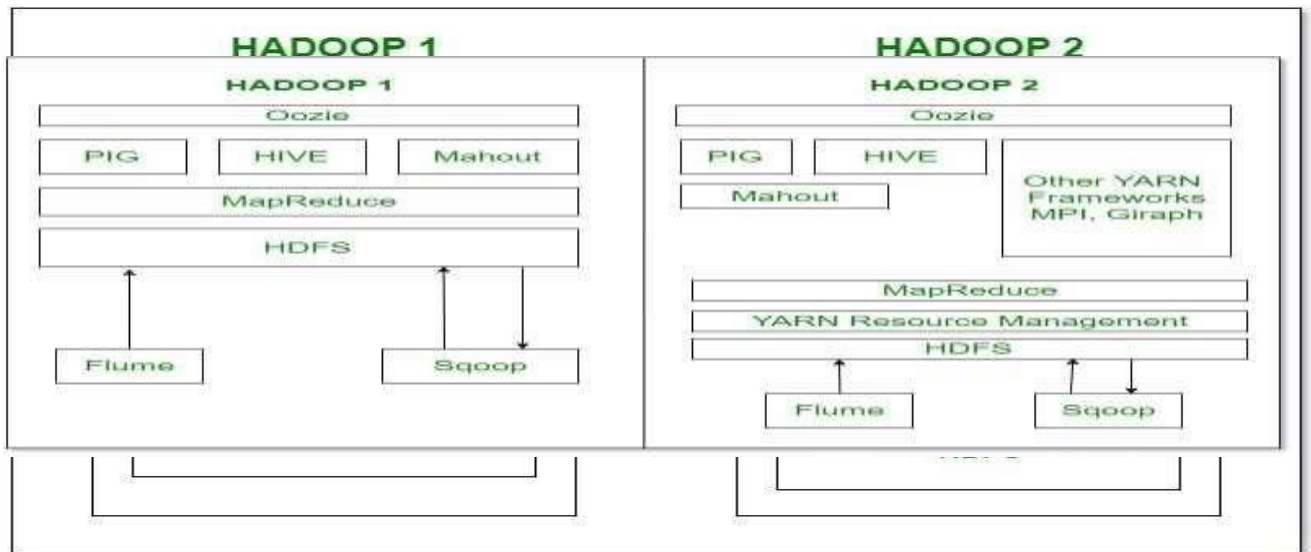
HADOOP 1

HADOOP 2

HADOOP 1

Oozie

PIG

HIVE

Mahout

MapReduce

HDFS

Flume

Sqoop

HADOOP 2

Oozie

PIG

HIVE

Mahout

Other YARN Frameworks MPI, Giraph

MapReduce

YARN Resource Management

HDFS

Flume

Sqoop

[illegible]